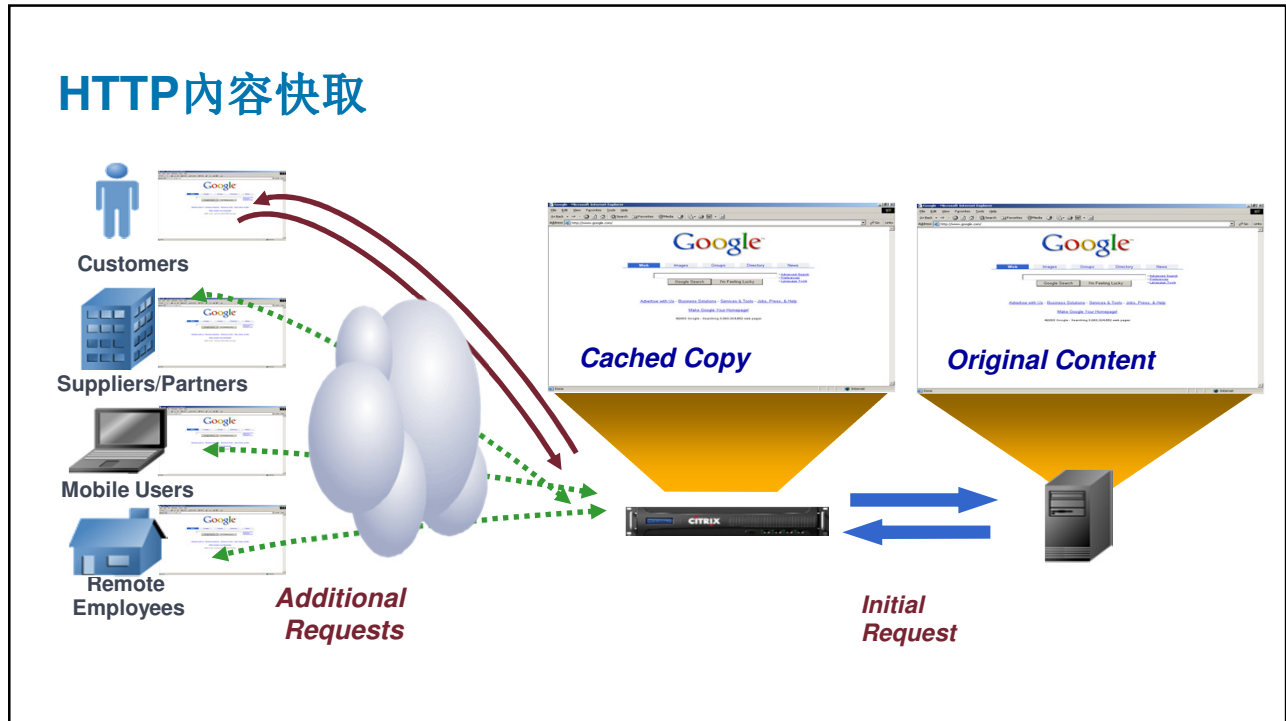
HTTP内容快取

Google

Customers

Google

Suppliers/Partners

Google

Mobile Users

Google

Remote Employees

Additional Requests

Google

Cached Copy

Google

Original Content

CITRIX

Initial Request